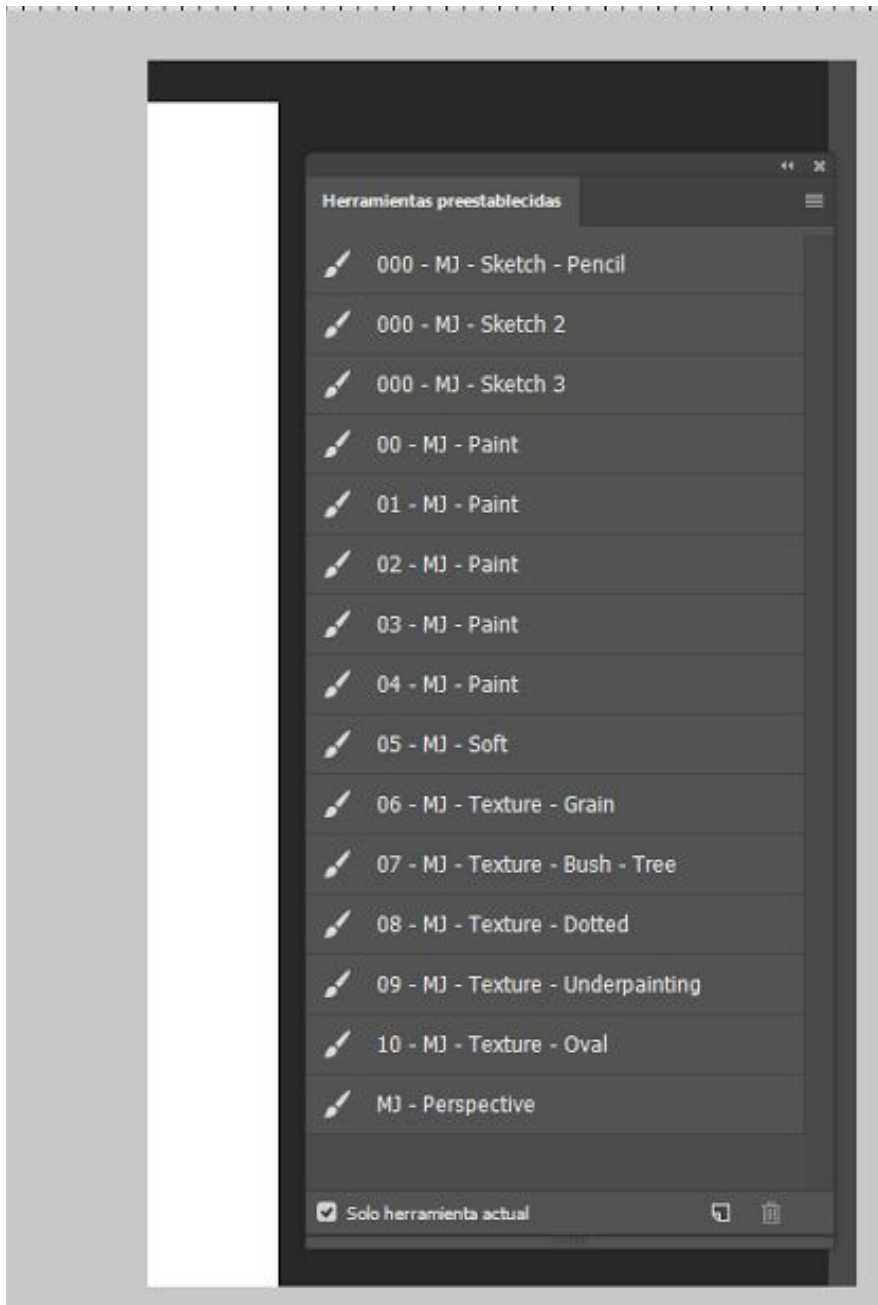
Herramientas preestablecidas

000 - MJ - Sketch - Pencil

000 - MJ - Sketch 2

000 - MJ - Sketch 3

00 - MJ - Paint

01 - MJ - Paint

02 - MJ - Paint

03 - MJ - Paint

04 - MJ - Paint

05 - MJ - Soft

06 - MJ - Texture - Grain

07 - MJ - Texture - Bush - Tree

08 - MJ - Texture - Dotted

09 - MJ - Texture - Underpainting

10 - MJ - Texture - Oval

MJ - Perspective

Solo herramienta actual